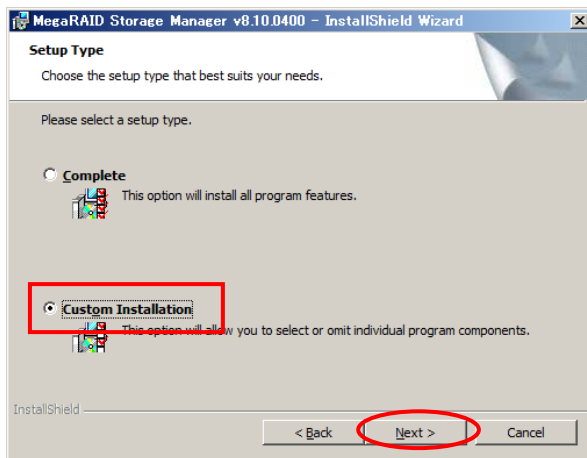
MegaRAID Storage Manager v8.10.0400 - InstallShield Wizard

Setup Type

Choose the setup type that best suits your needs.

Please select a setup type.

Complete

This option will install all program features.

Custom Installation

This option will allow you to select or omit individual program components.

InstallShield

< Back

Next >

Cancel